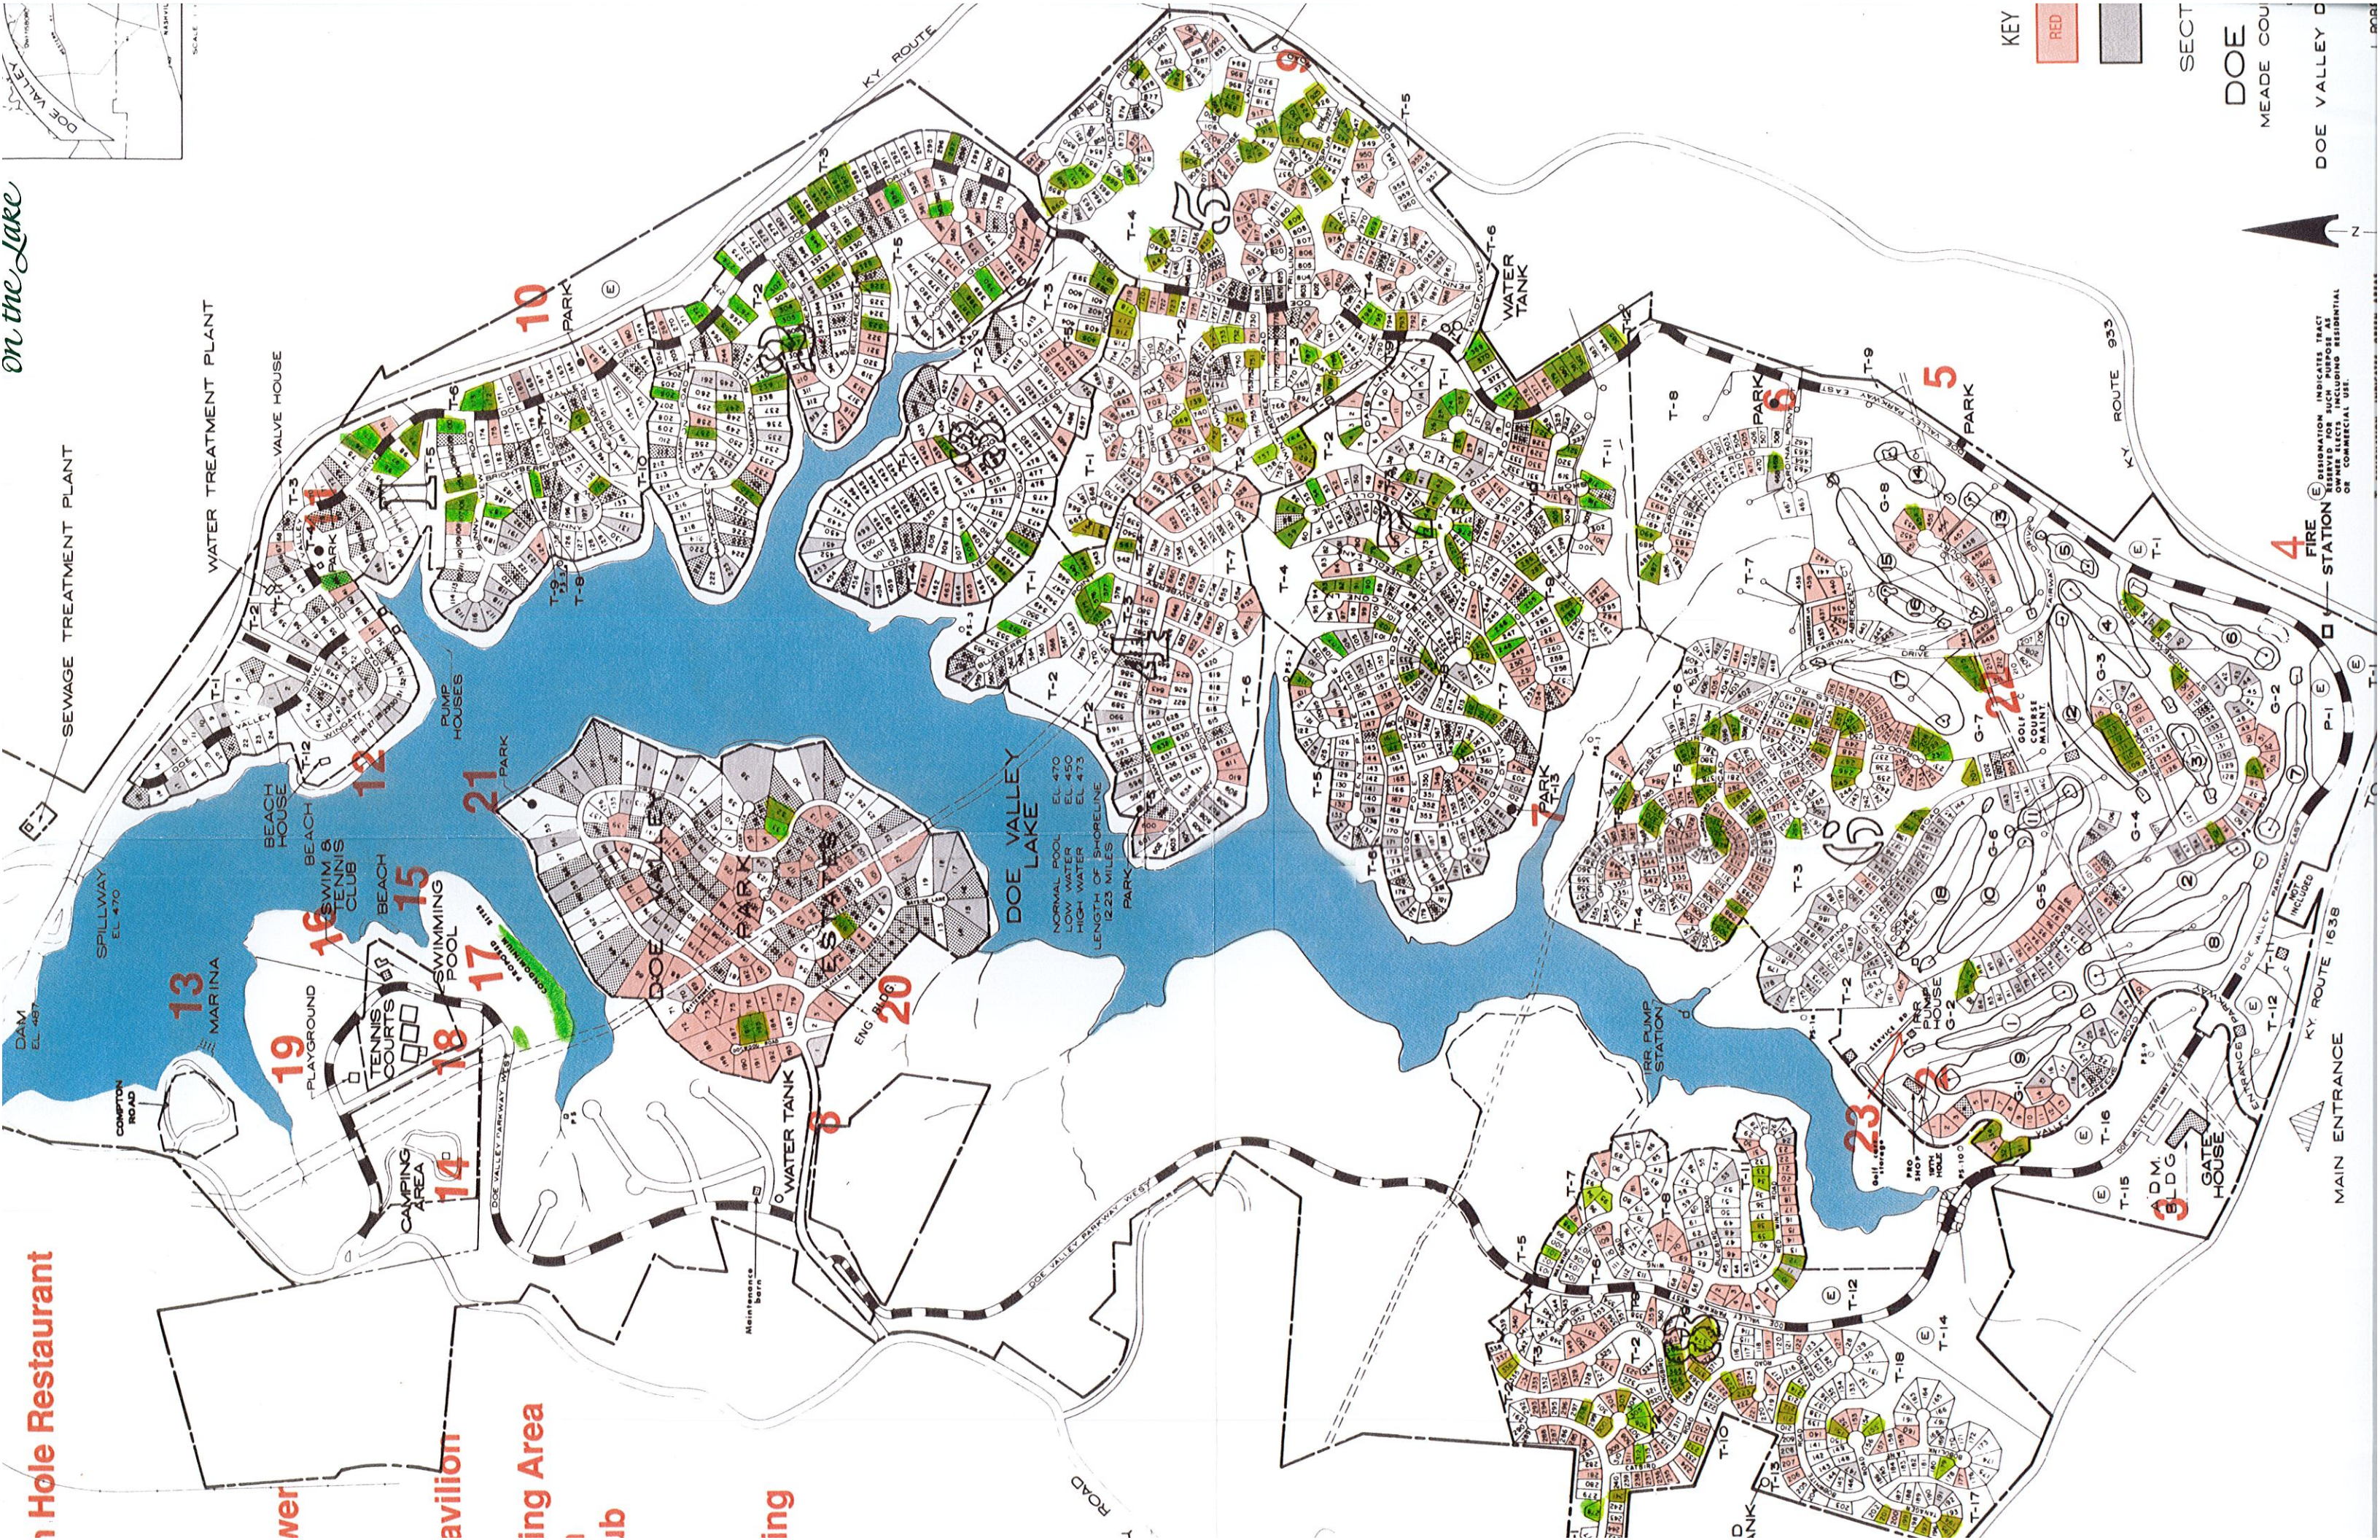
on the Lake

KEY
RED

SECT
DOE
MEADE COU
DOE VALLEY

N

KY ROUTE

SEWAGE TREATMENT PLANT
WATER TREATMENT PLANT
VALVE HOUSE
10
PARK
11
PARK
12
BEACH HOUSE
PUMP HOUSES
21
PARK
SPILLWAY EL 470
DAM EL 487
13
MARINA
16
SWIM & TENNIS CLUB
BEACH
15
BEACH
SWIMMING POOL
17
19
PLAYGROUND
TENNIS COURTS
18
COMPTON ROAD
CAMPING AREA
14
DOE VALLEY PARK ESTATES
20
ENG
DOE VALLEY LAKE
NORMAL POOL EL 470
LOW WATER EL 450
HIGH WATER EL 473
LENGTH OF SHORELINE 12.23 MILES
PARK
WATER TANK
8
Maintenance barn
WATER TANK
7
PARK
IRR. PUMP STATION
23
PRO SHOP
PUMP HOUSE
2
GATE HOUSE
ADM. BLDG.
3
MAIN ENTRANCE
KY ROUTE 1638
FIRE STATION
4
5
PARK
KY ROUTE 933
6
PARK
22
GOLF COURSE MAINT.
9

n Hole Restaurant
wer
avilion
ing Area
ub
ing

ROAD